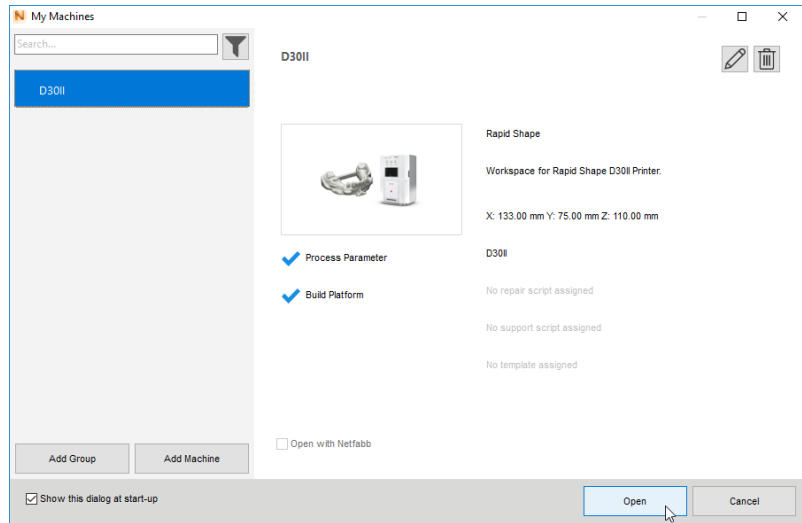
My Machines

Search...

D30II

D30II

Rapid Shape

Workspace for Rapid Shape D30II Printer.

X: 133.00 mm Y: 75.00 mm Z: 110.00 mm

D30II

No repair script assigned

No support script assigned

No template assigned

Process Parameter

Build Platform

Open with Netfabb

Add Group

Add Machine

Show this dialog at start-up

Open

Cancel